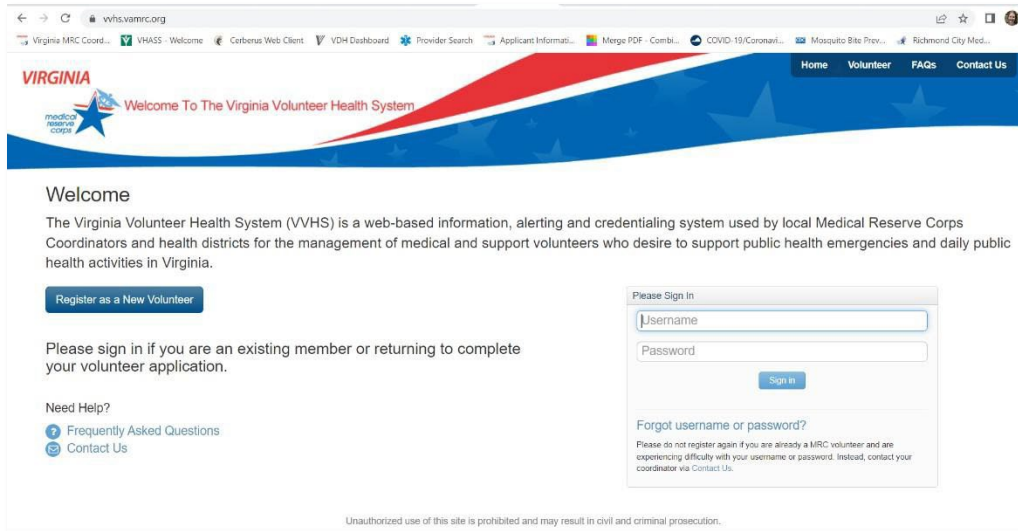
vvhs.vamrc.org

Virginia MRC Coord... VHASS - Welcome Cerberus Web Client VDH Dashboard Provider Search Applicant Informati... Merge PDF - Combi... COVID-19/Coronavi... Mosquito Bite Prev... Richmond City Med...

VIRGINIA

medical reserve corps

Welcome To The Virginia Volunteer Health System

Home Volunteer FAQs Contact Us

Welcome

The Virginia Volunteer Health System (VVHS) is a web-based information, alerting and credentialing system used by local Medical Reserve Corps Coordinators and health districts for the management of medical and support volunteers who desire to support public health emergencies and daily public health activities in Virginia.

Register as a New Volunteer

Please sign in if you are an existing member or returning to complete your volunteer application.

Need Help?

Frequently Asked Questions

Contact Us

Please Sign In

Username

Password

Sign in

Forgot username or password?

Please do not register again if you are already a MRC volunteer and are experiencing difficulty with your username or password. Instead, contact your coordinator via Contact Us.

Unauthorized use of this site is prohibited and may result in civil and criminal prosecution.